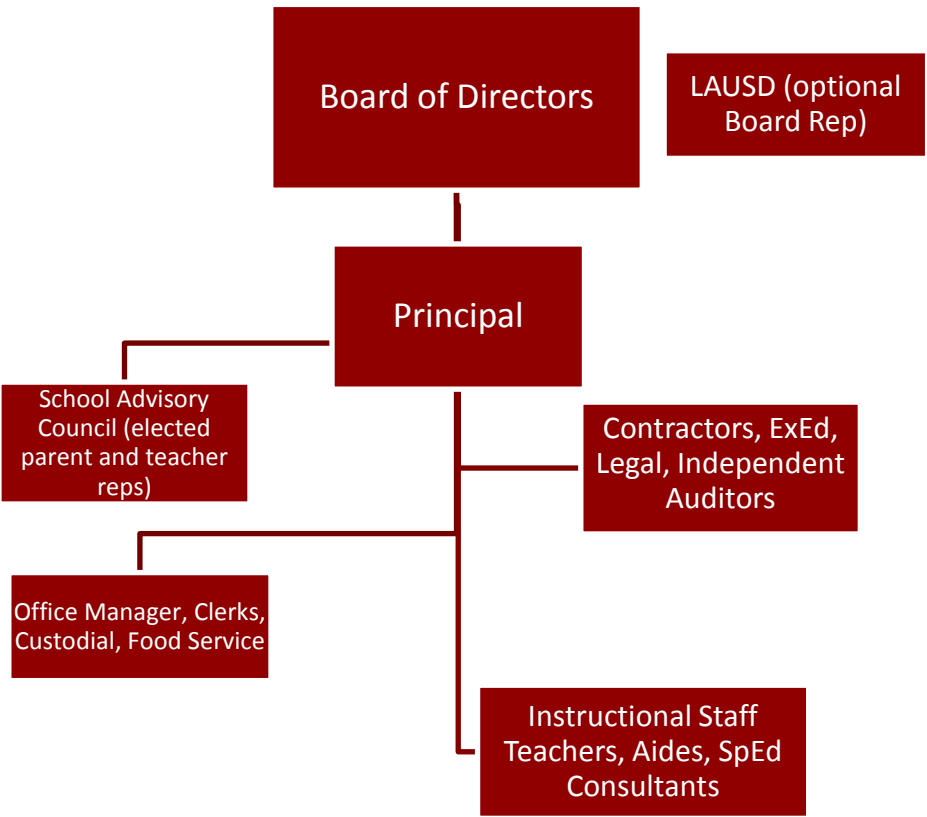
Board of Directors

LAUSD (optional Board Rep)

Principal

School Advisory Council (elected parent and teacher reps)

Contractors, ExEd, Legal, Independent Auditors

Office Manager, Clerks, Custodial, Food Service

Instructional Staff Teachers, Aides, SpEd Consultants